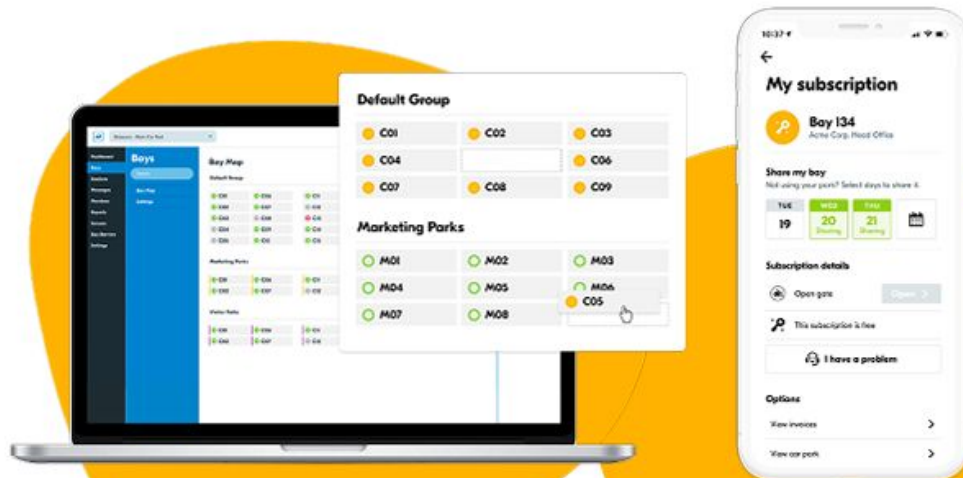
Default Group

C01 C02 C03
C04 C06
C07 C08 C09

Marketing Parks

M01 M02 M03
M04 M05 M06
M07 M08
C05

Bays

Bay Map

Default Group

Marketing Parks

Visitor Parks

10:37

My subscription

Bay 134
Acme Corp. Head Office

Share my bay
Not using your park? Select days to share it.

TUE 19
WED 20 Sharing
THU 21 Sharing

Subscription details

Open gate
Open

This subscription is free

I have a problem

Options

View invoices

View car park